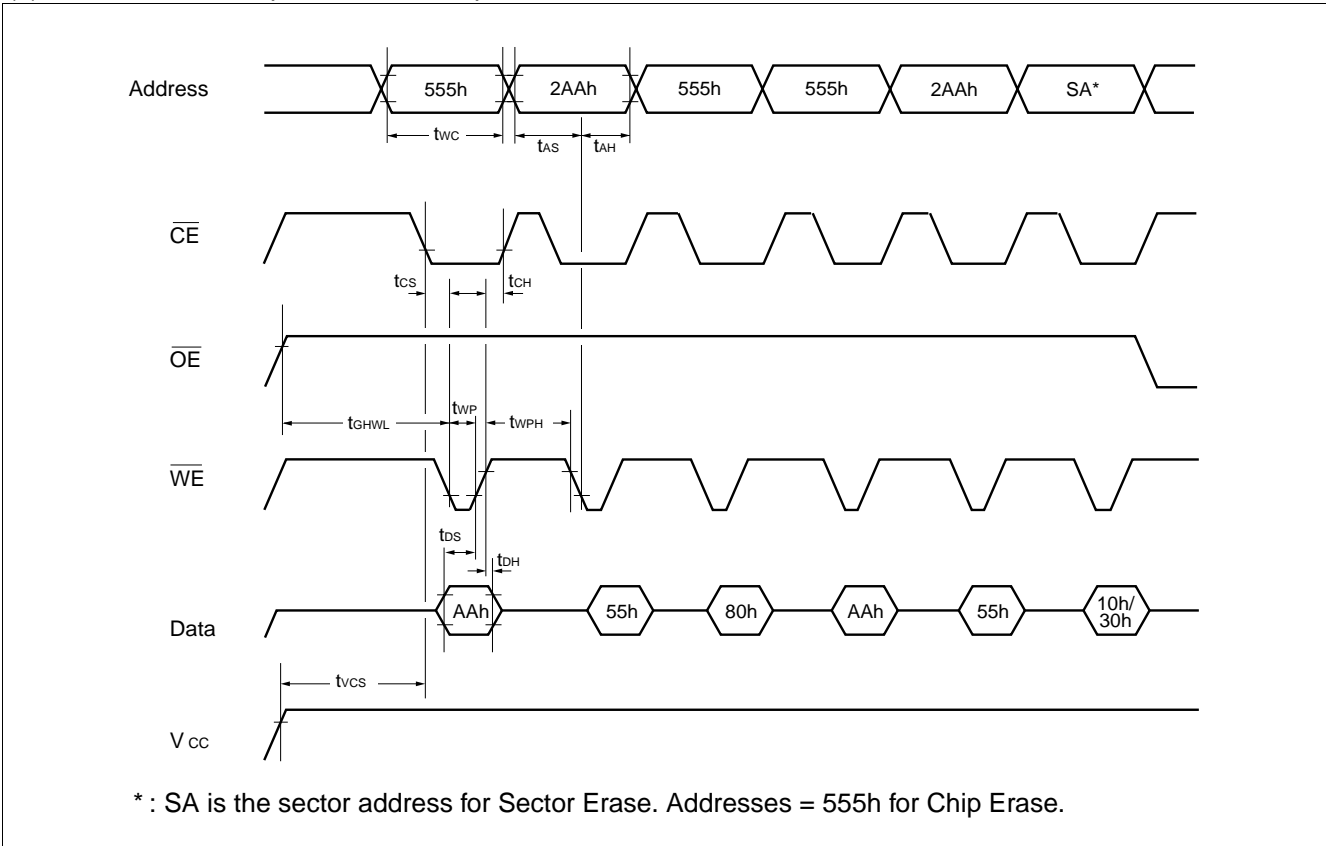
Address

555h

2AAh

555h

555h

2AAh

SA*

$t_{WC}$

$t_{AS}$

$t_{AH}$

$\overline{CE}$

$t_{CS}$

$t_{CH}$

$\overline{OE}$

$t_{GHWL}$

$t_{WP}$

$t_{WPH}$

$\overline{WE}$

$t_{DS}$

$t_{DH}$

Data

AAh

55h

80h

AAh

55h

10h/ 30h

$t_{VCS}$

$V_{CC}$

* : SA is the sector address for Sector Erase. Addresses = 555h for Chip Erase.